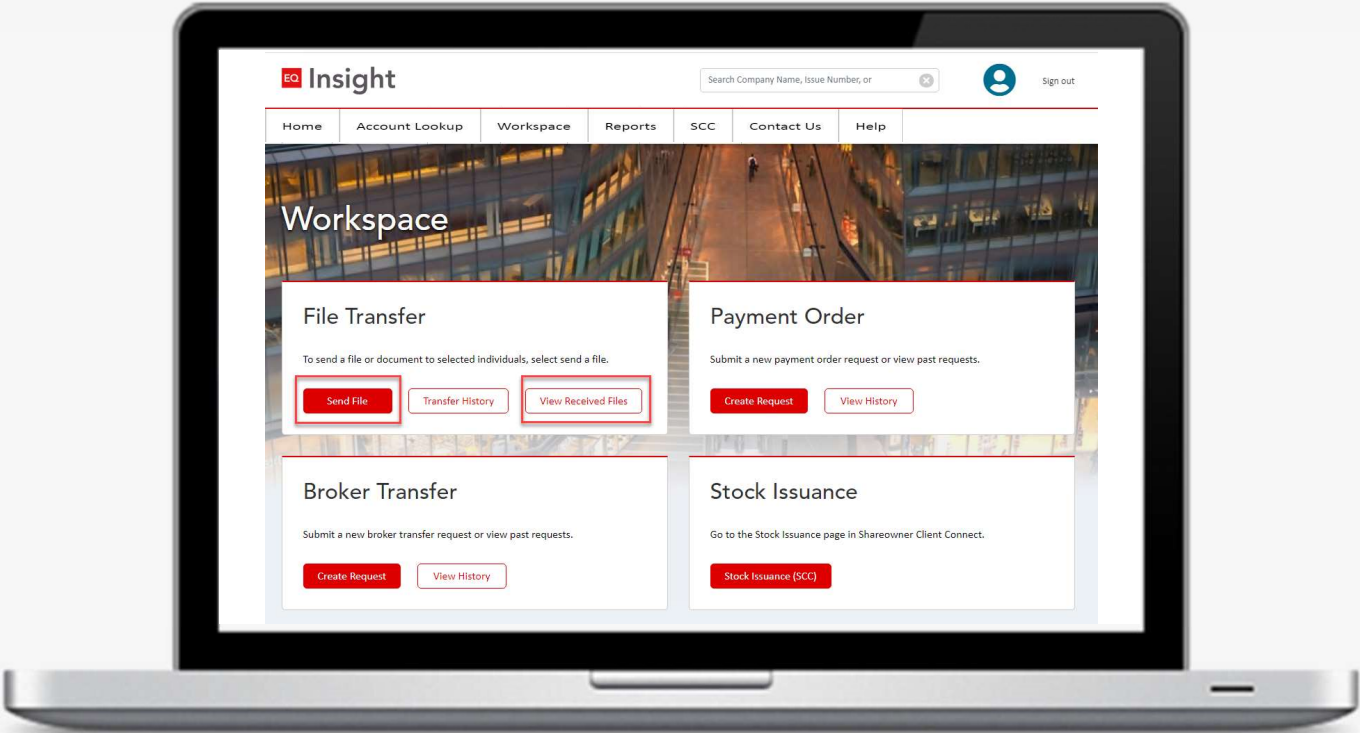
EQ Insight

Search Company Name, Issue Number, or

Sign out

Home | Account Lookup | Workspace | Reports | SCC | Contact Us | Help

Workspace

File Transfer

To send a file or document to selected individuals, select send a file.

Send File | Transfer History | View Received Files

Payment Order

Submit a new payment order request or view past requests.

Create Request | View History

Broker Transfer

Submit a new broker transfer request or view past requests.

Create Request | View History

Stock Issuance

Go to the Stock Issuance page in Shareowner Client Connect.

Stock Issuance (SCC)